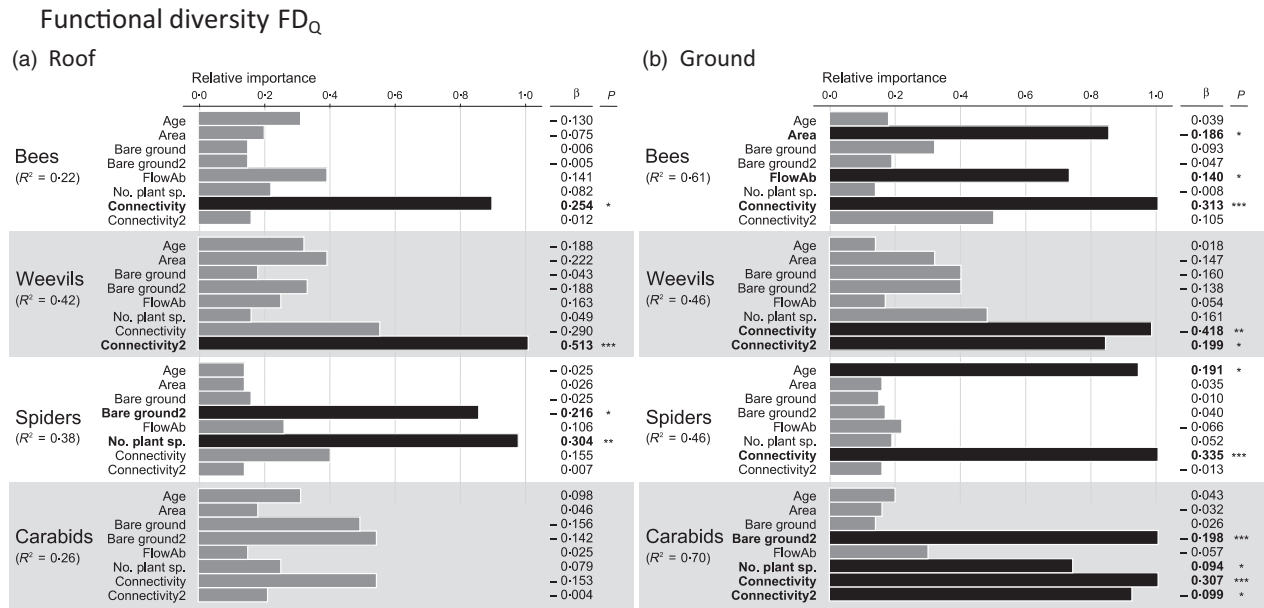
Functional diversity $FD_Q$

(a) Roof

Relative importance

0·0 0·2 0·4 0·6 0·8 1·0 β P

Bees ($R^2$ = 0·22)

| | β | P |
|---|---|---|
| Age | – 0·130 | |
| Area | – 0·075 | |
| Bare ground | 0·006 | |
| Bare ground2 | – 0·005 | |
| FlowAb | 0·141 | |
| No. plant sp. | 0·082 | |
| **Connectivity** | **0·254** | * |
| Connectivity2 | 0·012 | |

Weevils ($R^2$ = 0·42)

| | β | P |
|---|---|---|
| Age | – 0·188 | |
| Area | – 0·222 | |
| Bare ground | – 0·043 | |
| Bare ground2 | – 0·188 | |
| FlowAb | 0·163 | |
| No. plant sp. | 0·049 | |
| Connectivity | – 0·290 | |
| **Connectivity2** | **0·513** | *** |

Spiders ($R^2$ = 0·38)

| | β | P |
|---|---|---|
| Age | – 0·025 | |
| Area | 0·026 | |
| Bare ground | – 0·025 | |
| **Bare ground2** | **– 0·216** | * |
| FlowAb | 0·106 | |
| **No. plant sp.** | **0·304** | ** |
| Connectivity | 0·155 | |
| Connectivity2 | 0·007 | |

Carabids ($R^2$ = 0·26)

| | β | P |
|---|---|---|
| Age | 0·098 | |
| Area | 0·046 | |
| Bare ground | – 0·156 | |
| Bare ground2 | – 0·142 | |
| FlowAb | 0·025 | |
| No. plant sp. | 0·079 | |
| Connectivity | – 0·153 | |
| Connectivity2 | – 0·004 | |

(b) Ground

Relative importance

0·0 0·2 0·4 0·6 0·8 1·0 β P

Bees ($R^2$ = 0·61)

| | β | P |
|---|---|---|
| Age | 0·039 | |
| **Area** | **– 0·186** | * |
| Bare ground | 0·093 | |
| Bare ground2 | – 0·047 | |
| **FlowAb** | **0·140** | * |
| No. plant sp. | – 0·008 | |
| **Connectivity** | **0·313** | *** |
| Connectivity2 | 0·105 | |

Weevils ($R^2$ = 0·46)

| | β | P |
|---|---|---|
| Age | 0·018 | |
| Area | – 0·147 | |
| Bare ground | – 0·160 | |
| Bare ground2 | – 0·138 | |
| FlowAb | 0·054 | |
| No. plant sp. | 0·161 | |
| **Connectivity** | **– 0·418** | ** |
| **Connectivity2** | **0·199** | * |

Spiders ($R^2$ = 0·46)

| | β | P |
|---|---|---|
| Age | **0·191** | * |
| Area | 0·035 | |
| Bare ground | 0·010 | |
| Bare ground2 | 0·040 | |
| FlowAb | – 0·066 | |
| No. plant sp. | 0·052 | |
| **Connectivity** | **0·335** | *** |
| Connectivity2 | – 0·013 | |

Carabids ($R^2$ = 0·70)

| | β | P |
|---|---|---|
| Age | 0·043 | |
| Area | – 0·032 | |
| Bare ground | 0·026 | |
| **Bare ground2** | **– 0·198** | *** |
| FlowAb | – 0·057 | |
| **No. plant sp.** | **0·094** | * |
| **Connectivity** | **0·307** | *** |
| **Connectivity2** | **– 0·099** | * |